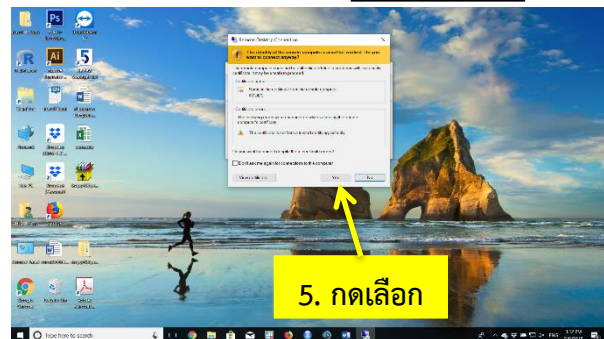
Remote Desktop Connection

The identity of the remote computer cannot be verified. Do you want to connect anyway?

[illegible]

Certificate errors

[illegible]

Do you want to connect despite these certificate errors?

Don't ask me again for connections to this computer

View certificate

Yes

No

5. กดเลือก

Type here to search

ENG